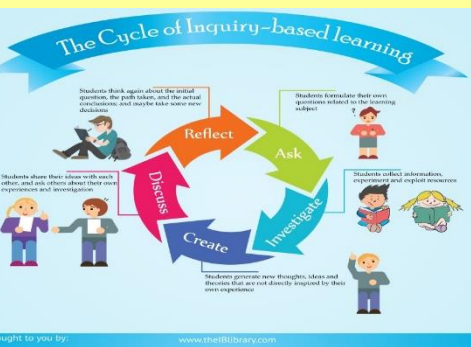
The Cycle of Inquiry-based learning

Students think again about the initial question, the path taken, and the actual conclusions; and maybe take some new decisions

Reflect

Students formulate their own questions related to the learning subject

Ask

Students share their ideas with each other, and ask others about their own experiences and investigation

Discuss

Students collect information, experiment and exploit resources

Investigate

Create

Students generate new thoughts, ideas and theories that are not directly inspired by their own experience

ought to you by:

www.theIBlibrary.com